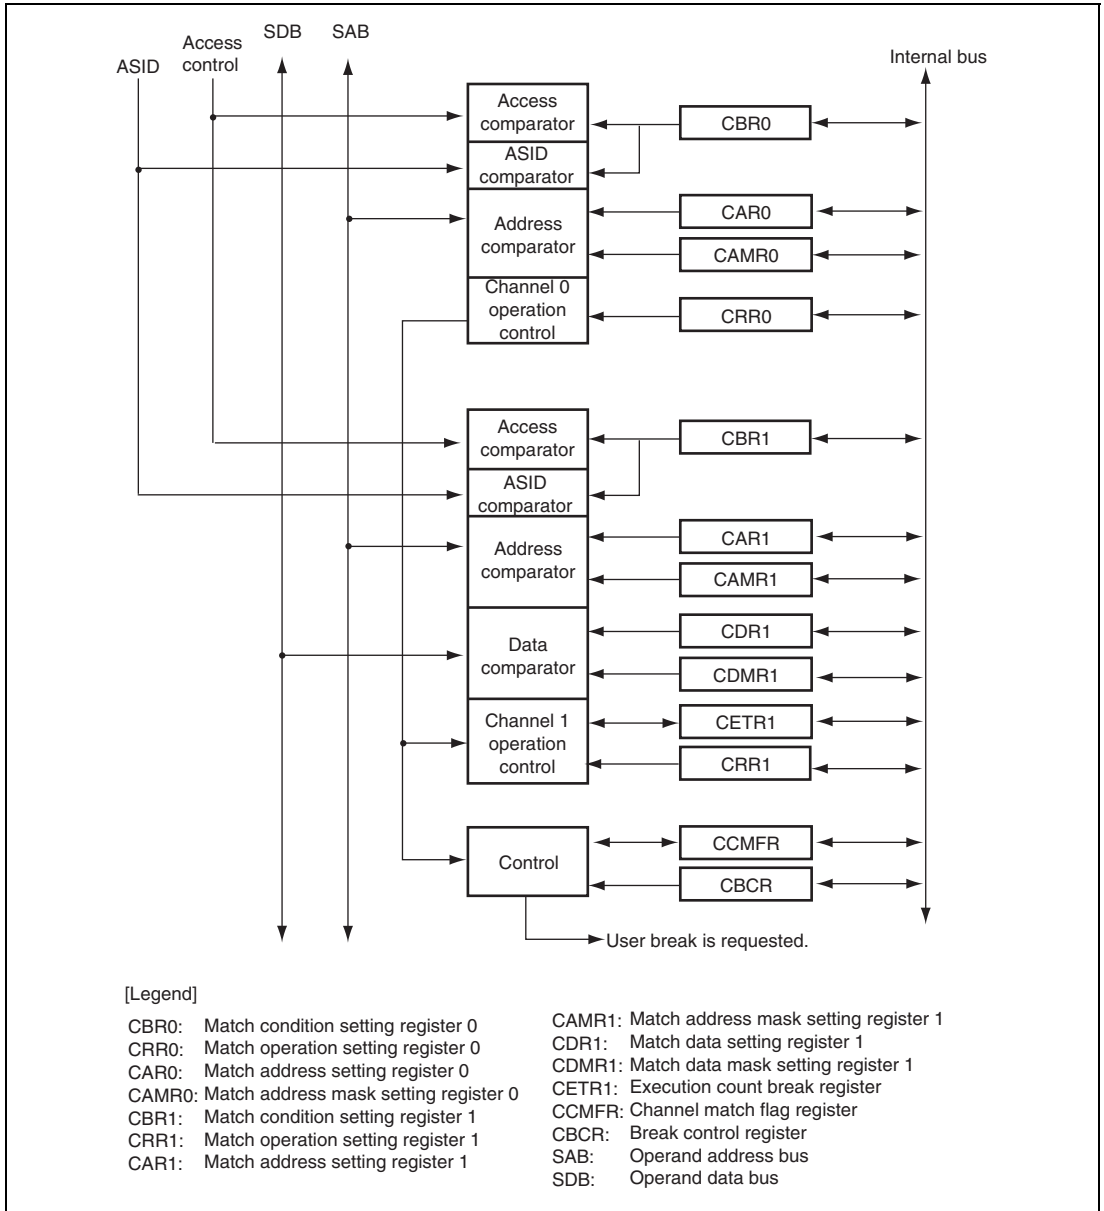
ASID
Access control
SDB
SAB
Internal bus

Access comparator
ASID comparator
Address comparator
Channel 0 operation control
CBR0
CAR0
CAMR0
CRR0

Access comparator
ASID comparator
Address comparator
Data comparator
Channel 1 operation control
CBR1
CAR1
CAMR1
CDR1
CDMR1
CETR1
CRR1

Control
CCMFR
CBCR
User break is requested.

[Legend]

CBR0: Match condition setting register 0
CRR0: Match operation setting register 0
CAR0: Match address setting register 0
CAMR0: Match address mask setting register 0
CBR1: Match condition setting register 1
CRR1: Match operation setting register 1
CAR1: Match address setting register 1

CAMR1: Match address mask setting register 1
CDR1: Match data setting register 1
CDMR1: Match data mask setting register 1
CETR1: Execution count break register
CCMFR: Channel match flag register
CBCR: Break control register
SAB: Operand address bus
SDB: Operand data bus